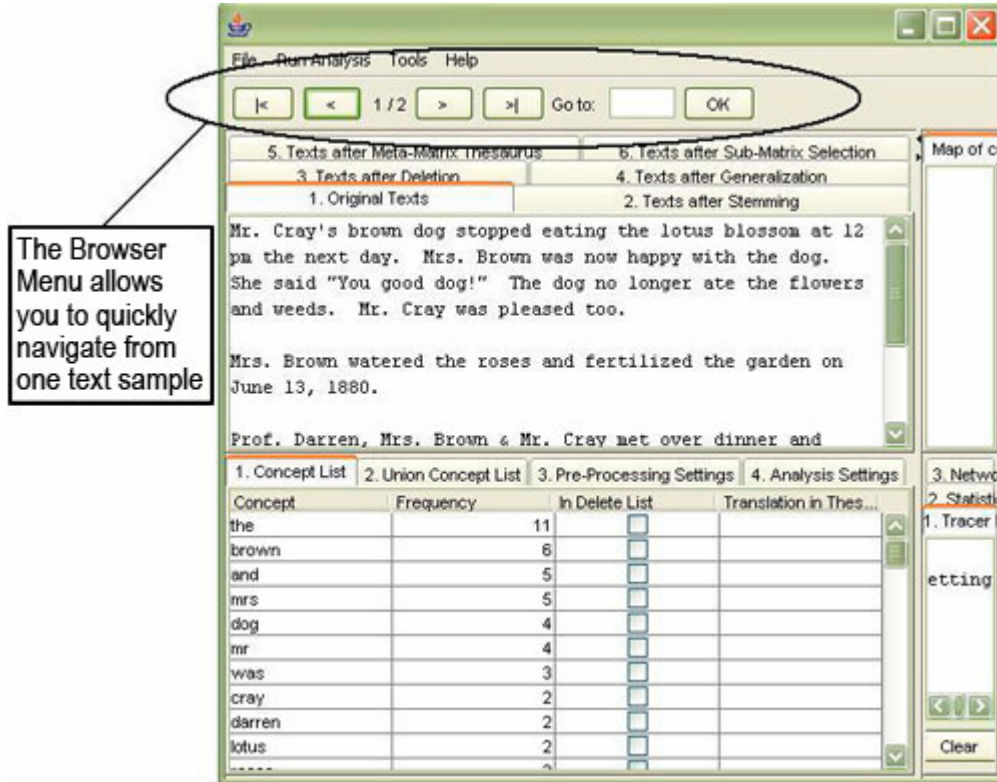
File Run Analysis Tools Help

|< < 1/2 > >| Go to: OK

The Browser Menu allows you to quickly navigate from one text sample

5. Texts after Meta-Matrix Thesaurus
6. Texts after Sub-Matrix Selection
3. Texts after Deletion
4. Texts after Generalization
1. Original Texts
2. Texts after Stemming

Map of c

Mr. Cray's brown dog stopped eating the lotus blossom at 12 pm the next day. Mrs. Brown was now happy with the dog. She said "You good dog!" The dog no longer ate the flowers and weeds. Mr. Cray was pleased too.

Mrs. Brown watered the roses and fertilized the garden on June 13, 1880.

Prof. Darren, Mrs. Brown & Mr. Cray met over dinner and

1. Concept List | 2. Union Concept List | 3. Pre-Processing Settings | 4. Analysis Settings

| Concept | Frequency | In Delete List | Translation in Thes... |
|---|---|---|---|
| the | 11 | | |
| brown | 6 | | |
| and | 5 | | |
| mrs | 5 | | |
| dog | 4 | | |
| mr | 4 | | |
| was | 3 | | |
| cray | 2 | | |
| darren | 2 | | |
| lotus | 2 | | |

3. Netwo
2. Statisti
1. Tracer
etting
Clear